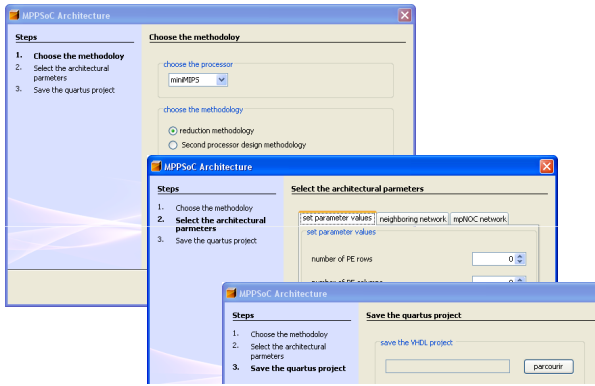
MPPSoC Architecture

Steps

1. Choose the methodoloy
2. Select the architectural parameters
3. Save the quartus project

Choose the methodoloy

choose the processor

miniMIPS

choose the methodology

reduction methodology

Second processor design methodology

MPPSoC Architecture

Steps

1. Choose the methodoloy
2. Select the architectural parameters
3. Save the quartus project

Select the architectural parmeters

set parameter values | neighboring network | mpNOC network

set parameter values

number of PE rows 0

number of PE columns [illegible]

MPPSoC Architecture

Steps

1. Choose the methodoloy
2. Select the architectural parameters
3. Save the quartus project

Save the quartus project

save the VHDL project

parcourir